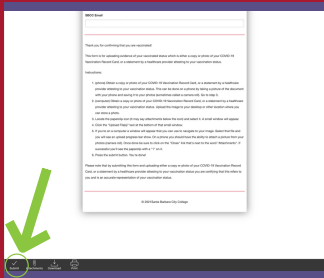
Thank you for confirming that you are vaccinated.

This form is for uploading evidence of your vaccinated status which is either a copy or photo of your COVID-19 Vaccination Record Card, or a statement by a healthcare provider attesting to your vaccination status.

Instructions:

1. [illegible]
2. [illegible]
3. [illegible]
4. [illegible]
5. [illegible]
6. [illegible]
7. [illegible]

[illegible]

© 2021 Kansas City College